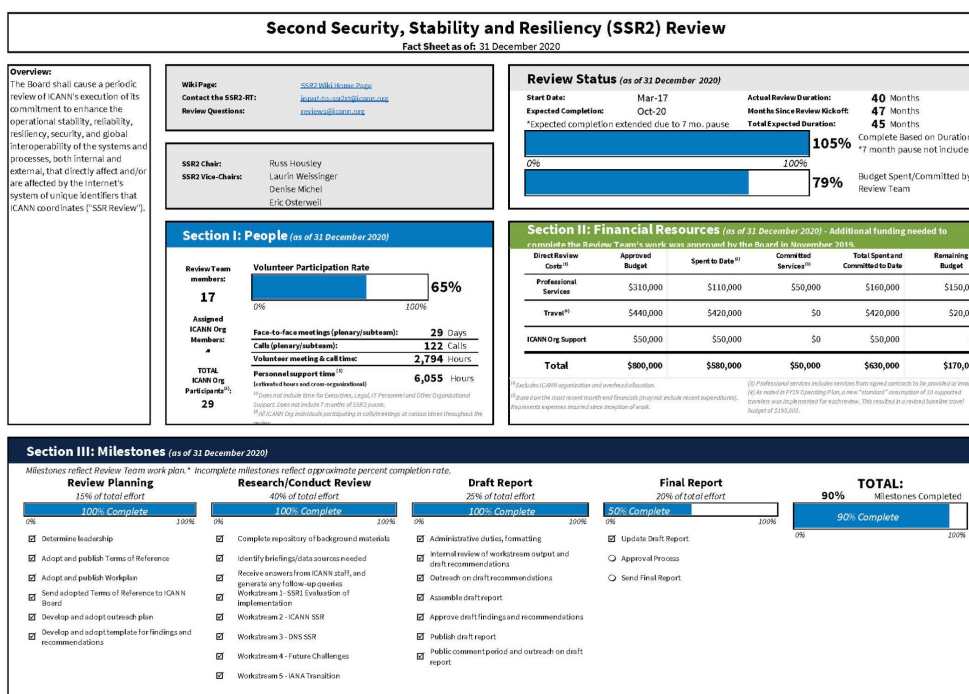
Second Security, Stability and Resiliency (SSR2) Review
Fact Sheet as of: 31 December 2020

Overview:
The Board shall cause a periodic review of ICANN's execution of its commitment to enhance the operational stability, reliability, resiliency, security, and global interoperability of the systems and processes, both internal and external, that directly affect and/or are affected by the Internet's system of unique identifiers that ICANN coordinates ("SSR Review").

Wiki Page: SSR2 Wiki Home Page
Contact the SSR2-RT: input-to-ssr2rt@icann.org
Review Questions: reviews@icann.org

SSR2 Chair: Russ Housley
SSR2 Vice-Chairs: Laurin Weissinger
Denise Michel
Eric Osterweil

Review Status (as of 31 December 2020)
Start Date: Mar-17
Expected Completion: Oct-20
*Expected completion extended due to 7 mo. pause
Actual Review Duration: 40 Months
Months Since Review Kickoff: 47 Months
Total Expected Duration: 45 Months
105% Complete Based on Duration
*7 month pause not included
0% 100%
79% Budget Spent/Committed by Review Team

Section I: People (as of 31 December 2020)
Review Team members: 17
Assigned ICANN Org Members: 4
TOTAL ICANN Org Participants(1): 29
Volunteer Participation Rate
65%
0% 100%
Face-to-face meetings (plenary/subteam): 29 Days
Calls (plenary/subteam): 122 Calls
Volunteer meeting & call time: 2,794 Hours
Personnel support time (1) (estimated hours and cross-organizational) 6,055 Hours
(1) Does not include time for Executives, Legal, IT Personnel and Other Organizational Support. Does not include 7 months of SSR2 pause.
(2) All ICANN Org individuals participating in calls/meetings at various times throughout the review.

Section II: Financial Resources (as of 31 December 2020) - Additional funding needed to complete the Review Team's work was approved by the Board in November 2019.

| Direct Review Costs(1) | Approved Budget | Spent to Date(2) | Committed Services(3) | Total Spent and Committed to Date | Remaining Budget |
|---|---|---|---|---|---|
| Professional Services | $310,000 | $110,000 | $50,000 | $160,000 | $150,0 |
| Travel(4) | $440,000 | $420,000 | $0 | $420,000 | $20,0 |
| ICANN Org Support | $50,000 | $50,000 | $0 | $50,000 | |
| Total | $800,000 | $580,000 | $50,000 | $630,000 | $170,0 |

(1) Excludes ICANN organization and overhead allocation.
(2) Based on the most recent month end financials (may not include recent expenditures). Represents expenses incurred since inception of work.
(3) Professional services includes services from signed contracts to be provided at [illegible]
(4) As noted in FY19 Operating Plan, a new "standard" assumption of 10 supported travelers was implemented for each review. This resulted in a reduced baseline travel budget of $195,000.

Section III: Milestones (as of 31 December 2020)
Milestones reflect Review Team work plan.* Incomplete milestones reflect approximate percent completion rate.

Review Planning
15% of total effort
100% Complete
0% 100%
☑ Determine leadership
☑ Adopt and publish Terms of Reference
☑ Adopt and publish Workplan
☑ Send adopted Terms of Reference to ICANN Board
☑ Develop and adopt outreach plan
☑ Develop and adopt template for findings and recommendations

Research/Conduct Review
40% of total effort
100% Complete
0% 100%
☑ Complete repository of background materials
☑ Identify briefings/data sources needed
☑ Receive answers from ICANN staff, and generate any follow-up queries
☑ Workstream 1 - SSR1 Evaluation of implementation
☑ Workstream 2 - ICANN SSR
☑ Workstream 3 - DNS SSR
☑ Workstream 4 - Future Challenges
☑ Workstream 5 - IANA Transition

Draft Report
25% of total effort
100% Complete
0% 100%
☑ Administrative duties, formatting
☑ Internal review of workstream output and draft recommendations
☑ Outreach on draft recommendations
☑ Assemble draft report
☑ Approve draft findings and recommendations
☑ Publish draft report
☑ Public comment period and outreach on draft report

Final Report
20% of total effort
50% Complete
0% 100%
☑ Update Draft Report
○ Approval Process
○ Send Final Report

TOTAL:
90% Milestones Completed
90% Complete
0% 100%